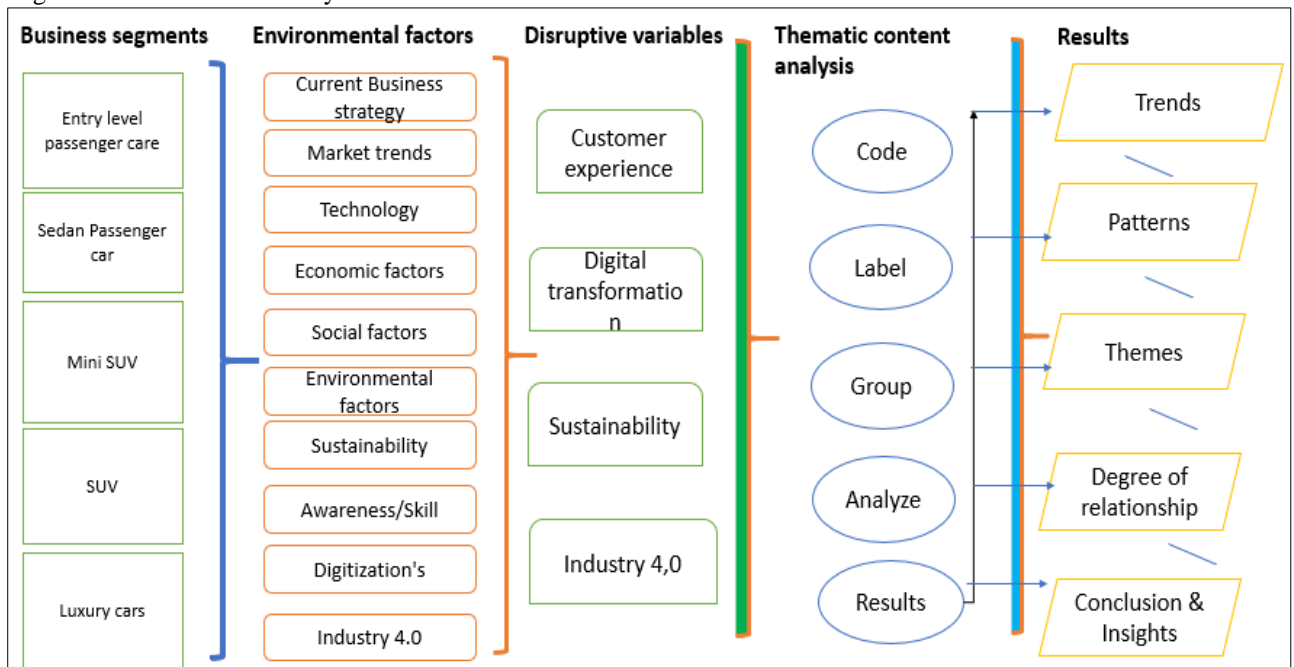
Business segments

Entry level passenger care

Sedan Passenger car

Mini SUV

SUV

Luxury cars

Environmental factors

Current Business strategy

Market trends

Technology

Economic factors

Social factors

Environmental factors

Sustainability

Awareness/Skill

Digitization's

Industry 4.0

Disruptive variables

Customer experience

Digital transformation

Sustainability

Industry 4,0

Thematic content analysis

Code

Label

Group

Analyze

Results

Results

Trends

Patterns

Themes

Degree of relationship

Conclusion & Insights